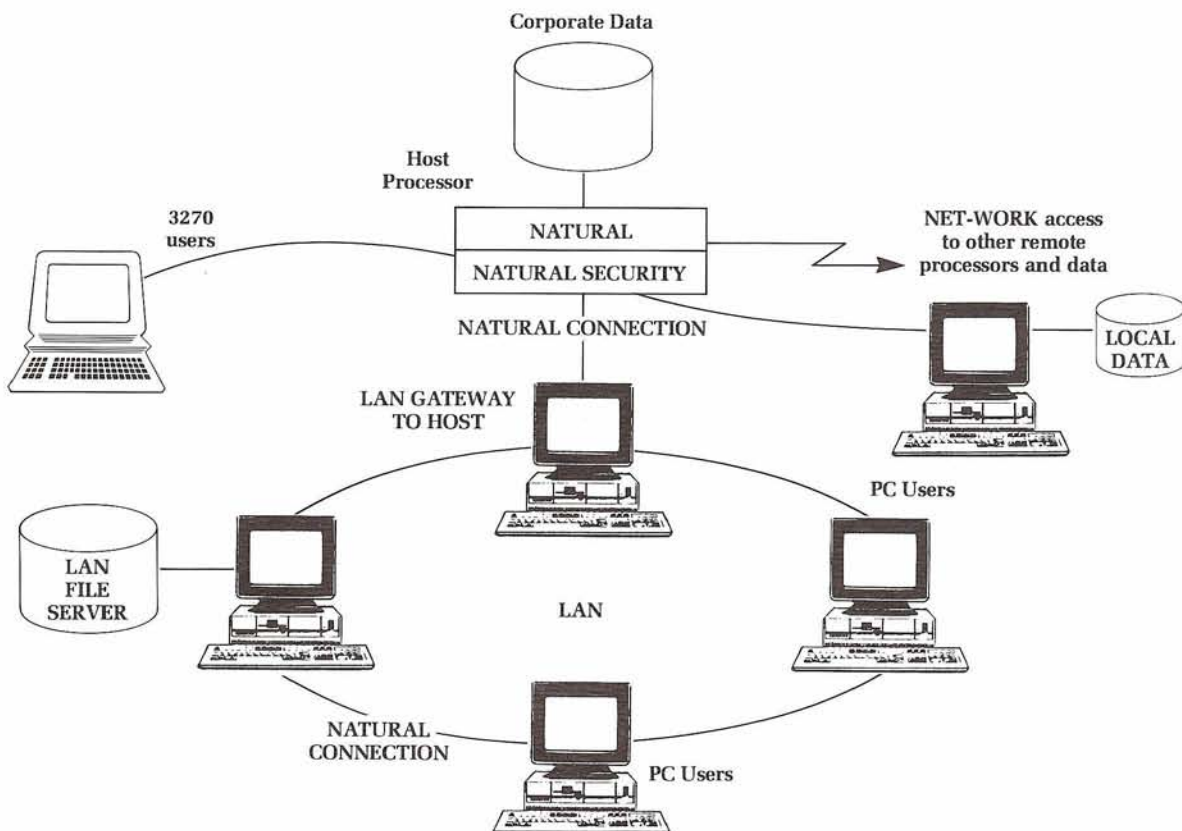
Corporate Data

Host Processor

3270 users

NATURAL

NATURAL SECURITY

NET-WORK access to other remote processors and data

NATURAL CONNECTION

LOCAL DATA

LAN GATEWAY TO HOST

PC Users

LAN FILE SERVER

LAN

NATURAL CONNECTION

PC Users